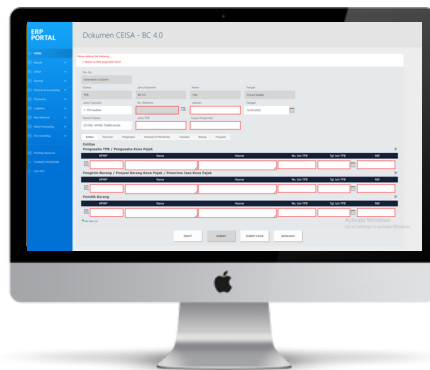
ERP PORTAL

Dokumen CEISA - BC 4.0

Entitas

Pengusaha TPB / Pengusaha Kena Pajak

| NPWP | Nama | Alamat | No. Izin TPB | Tgl. Izin TPB | NIB |
|---|---|---|---|---|---|

Pengirim Barang / Penjual Barang Kena Pajak / Pemeriksa Jasa Kena Pajak

| NPWP | Nama | Alamat | No. Izin TPB | Tgl. Izin TPB | NIB |
|---|---|---|---|---|---|

Pemilik Barang

| NPWP | Nama | Alamat | No. Izin TPB | Tgl. Izin TPB | NIB |
|---|---|---|---|---|---|

Activate Windows
Go to Settings to activate Windows.